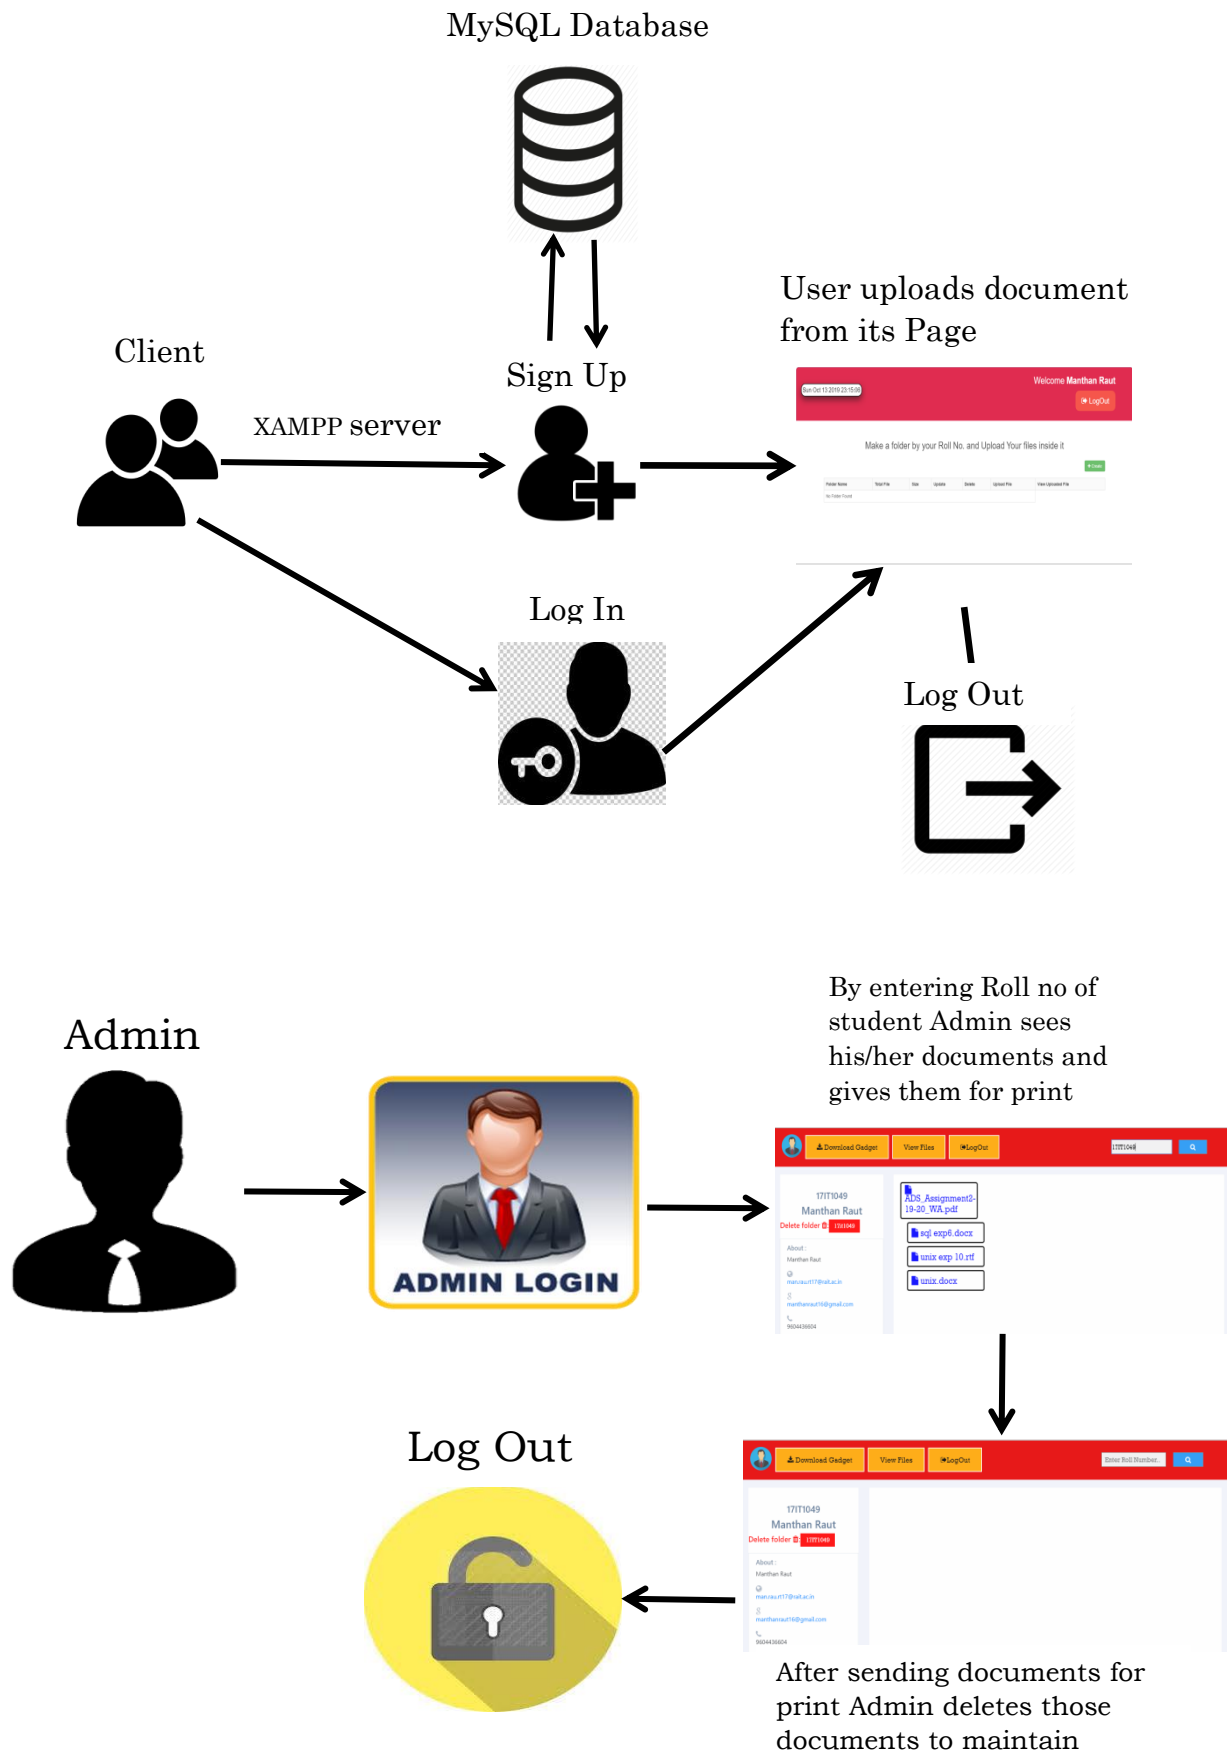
MySQL Database

User uploads document from its Page

Client

Sign Up

XAMPP server

Welcome Manthan Raut

LogOut

Make a folder by your Roll No. and Upload Your files inside it

Log In

Log Out

By entering Roll no of student Admin sees his/her documents and gives them for print

Admin

ADMIN LOGIN

Download Gadget

View Files

LogOut

17IT1049

Manthan Raut

Delete folder

ADS_Assignment2-19-20_WA.pdf

sql exp6.docx

unix exp 10.rtf

unix.docx

Log Out

Download Gadget

View Files

LogOut

Enter Roll Number

17IT1049

Manthan Raut

Delete folder

After sending documents for print Admin deletes those documents to maintain